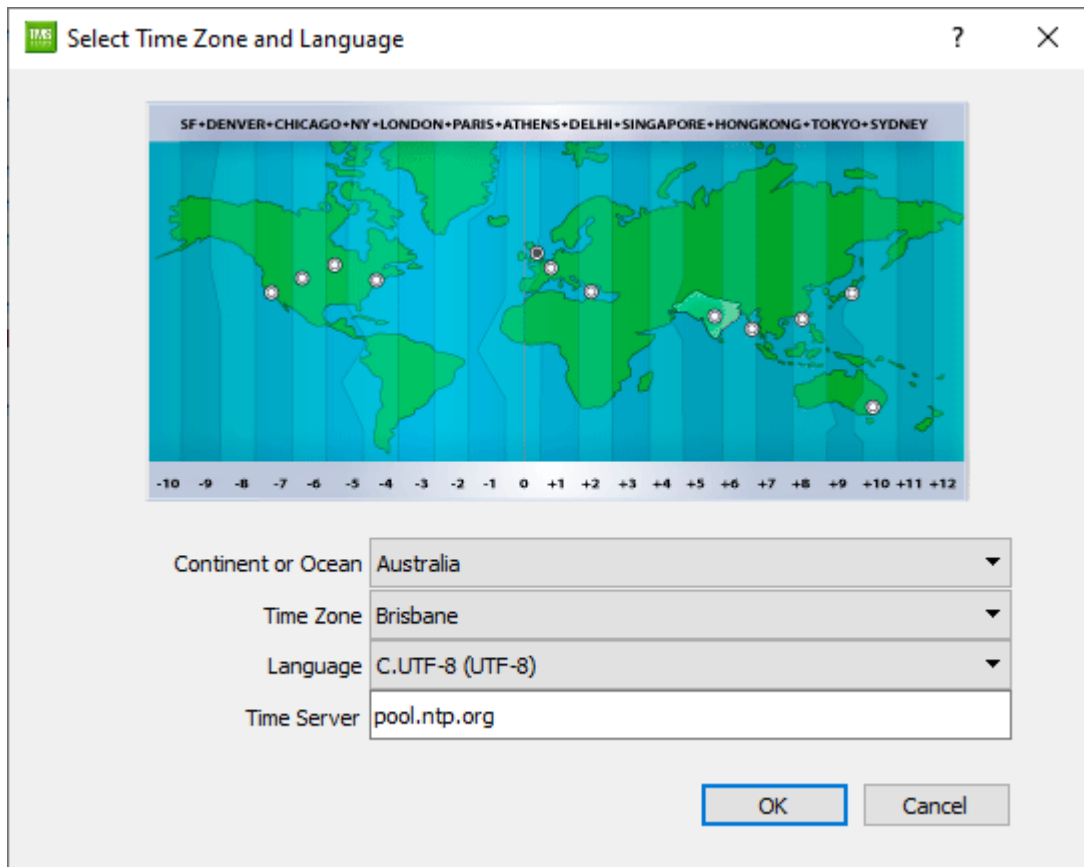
Select Time Zone and Language

?

SF•DENVER•CHICAGO•NY•LONDON•PARIS•ATHENS•DELHI•SINGAPORE•HONGKONG•TOKYO•SYDNEY

-10 -9 -8 -7 -6 -5 -4 -3 -2 -1 0 +1 +2 +3 +4 +5 +6 +7 +8 +9 +10 +11 +12

Continent or Ocean Australia

Time Zone Brisbane

Language C.UTF-8 (UTF-8)

Time Server pool.ntp.org

OK

Cancel